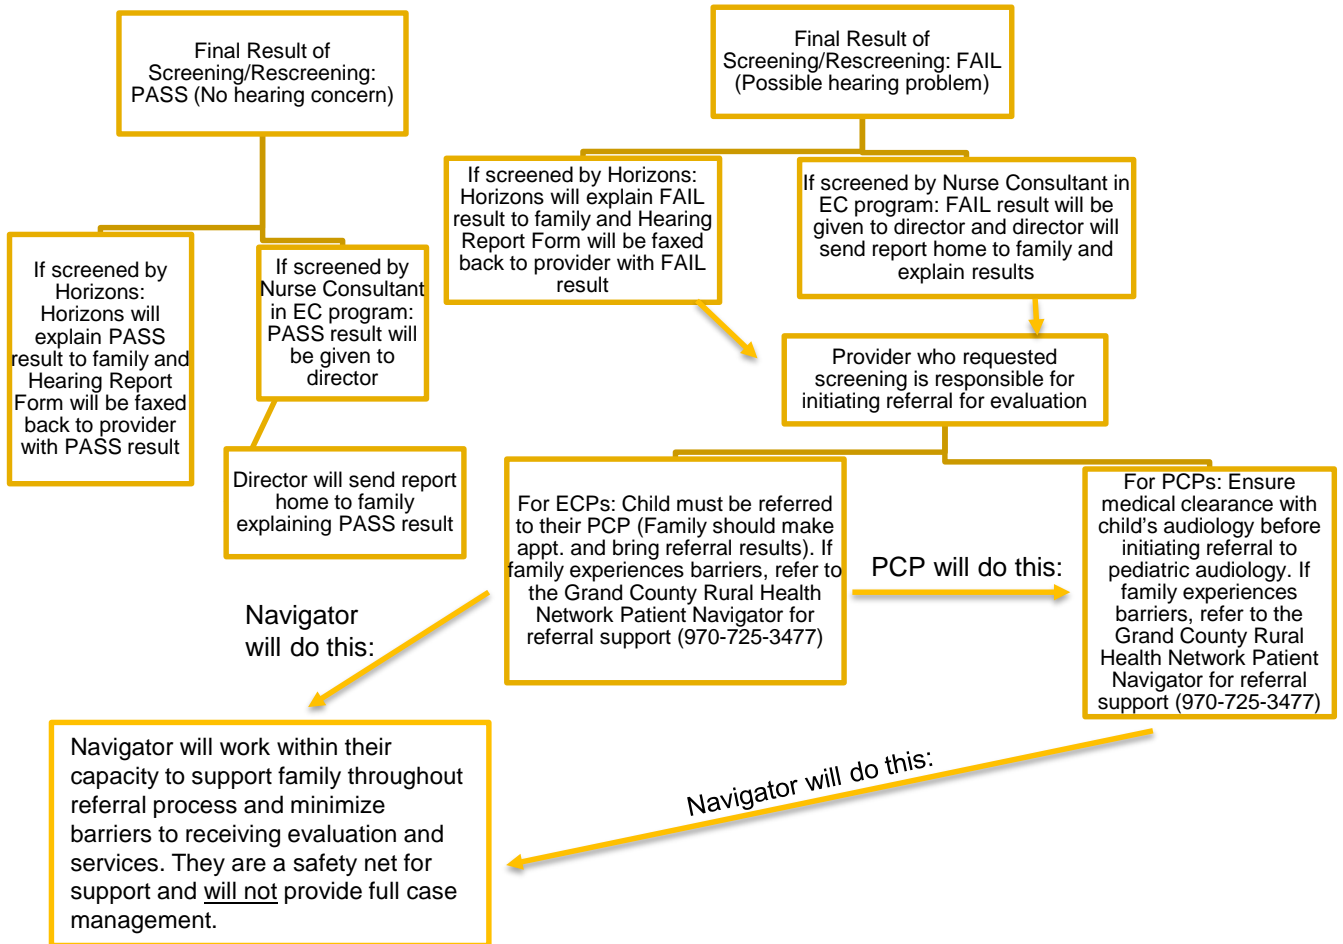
Final Result of Screening/Rescreening: PASS (No hearing concern)

If screened by Horizons: Horizons will explain PASS result to family and Hearing Report Form will be faxed back to provider with PASS result

If screened by Nurse Consultant in EC program: PASS result will be given to director

Director will send report home to family explaining PASS result

Final Result of Screening/Rescreening: FAIL (Possible hearing problem)

If screened by Horizons: Horizons will explain FAIL result to family and Hearing Report Form will be faxed back to provider with FAIL result

If screened by Nurse Consultant in EC program: FAIL result will be given to director and director will send report home to family and explain results

Provider who requested screening is responsible for initiating referral for evaluation

For ECPs: Child must be referred to their PCP (Family should make appt. and bring referral results). If family experiences barriers, refer to the Grand County Rural Health Network Patient Navigator for referral support (970-725-3477)

PCP will do this:

For PCPs: Ensure medical clearance with child's audiology before initiating referral to pediatric audiology. If family experiences barriers, refer to the Grand County Rural Health Network Patient Navigator for referral support (970-725-3477)

Navigator will do this:

Navigator will do this:

Navigator will work within their capacity to support family throughout referral process and minimize barriers to receiving evaluation and services. They are a safety net for support and will not provide full case management.